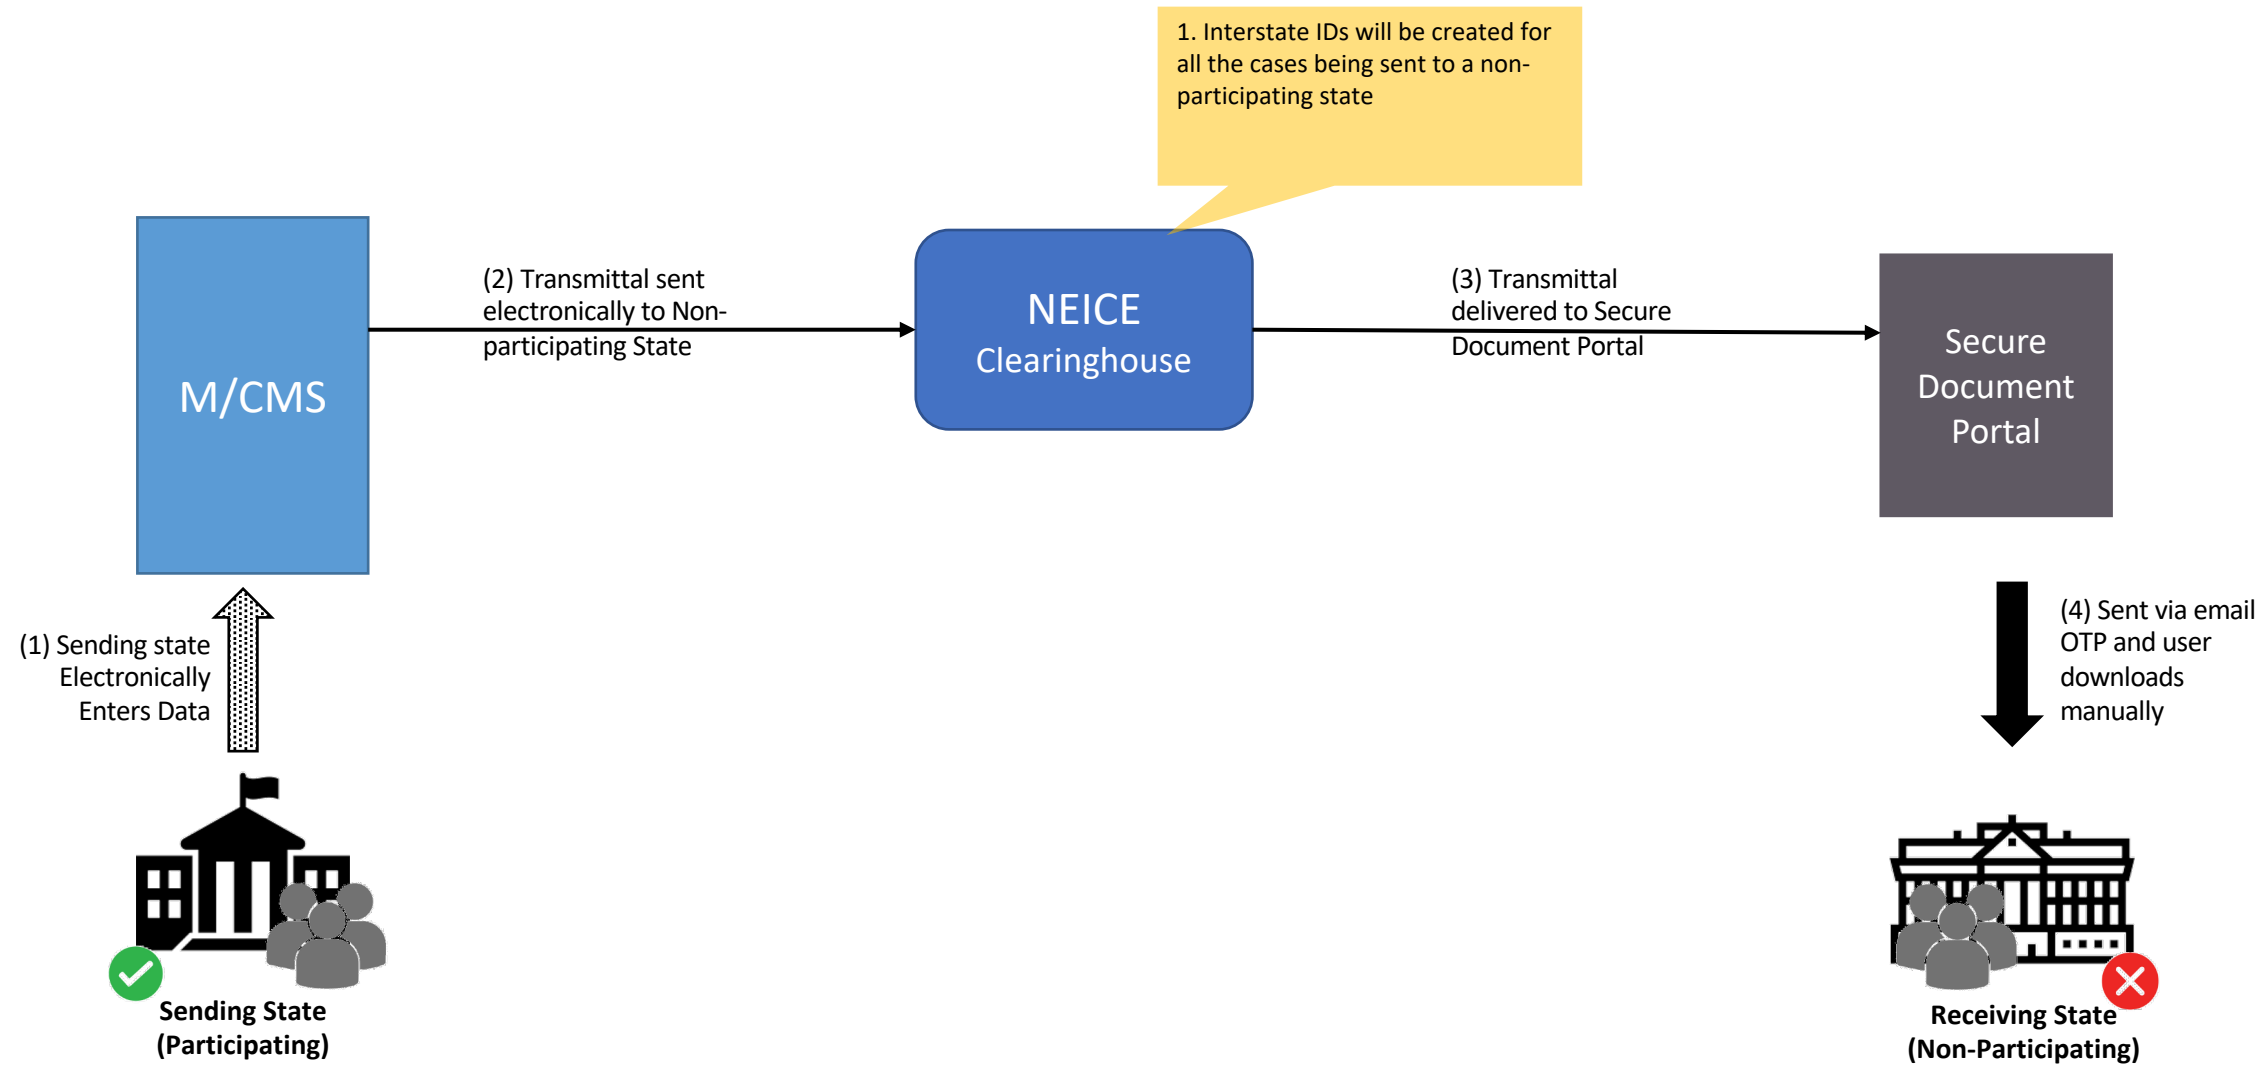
1. Interstate IDs will be created for all the cases being sent to a non-participating state

M/CMS

(2) Transmittal sent electronically to Non-participating State

NEICE Clearinghouse

(3) Transmittal delivered to Secure Document Portal

Secure Document Portal

(1) Sending state Electronically Enters Data

(4) Sent via email OTP and user downloads manually

Sending State (Participating)

Receiving State (Non-Participating)